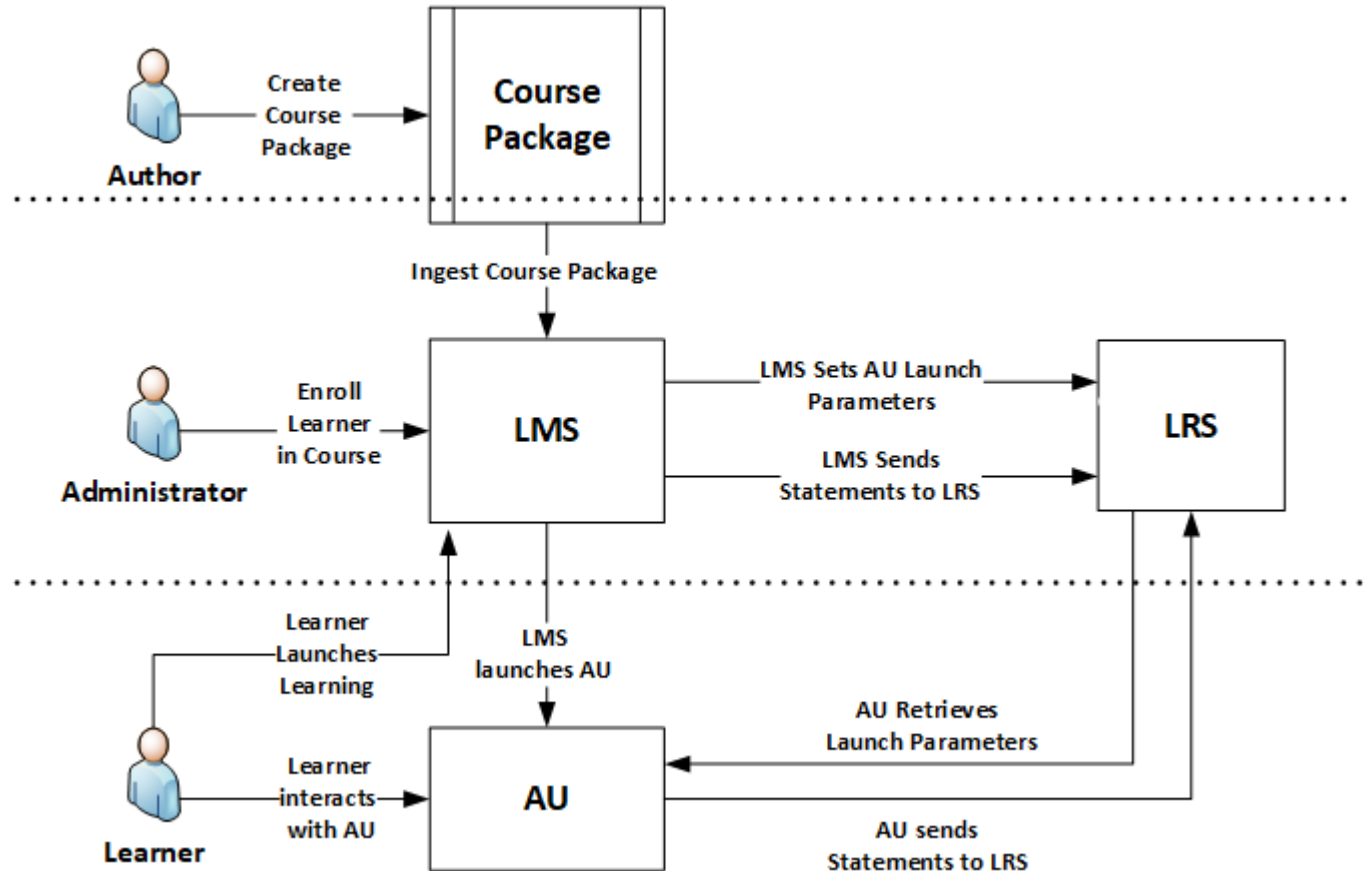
Create Course Package

Course Package

Author

Ingest Course Package

Enroll Learner in Course

LMS

LMS Sets AU Launch Parameters

LRS

LMS Sends Statements to LRS

Administrator

Learner Launches Learning

LMS launches AU

AU Retrieves Launch Parameters

Learner interacts with AU

AU

Learner

AU sends Statements to LRS